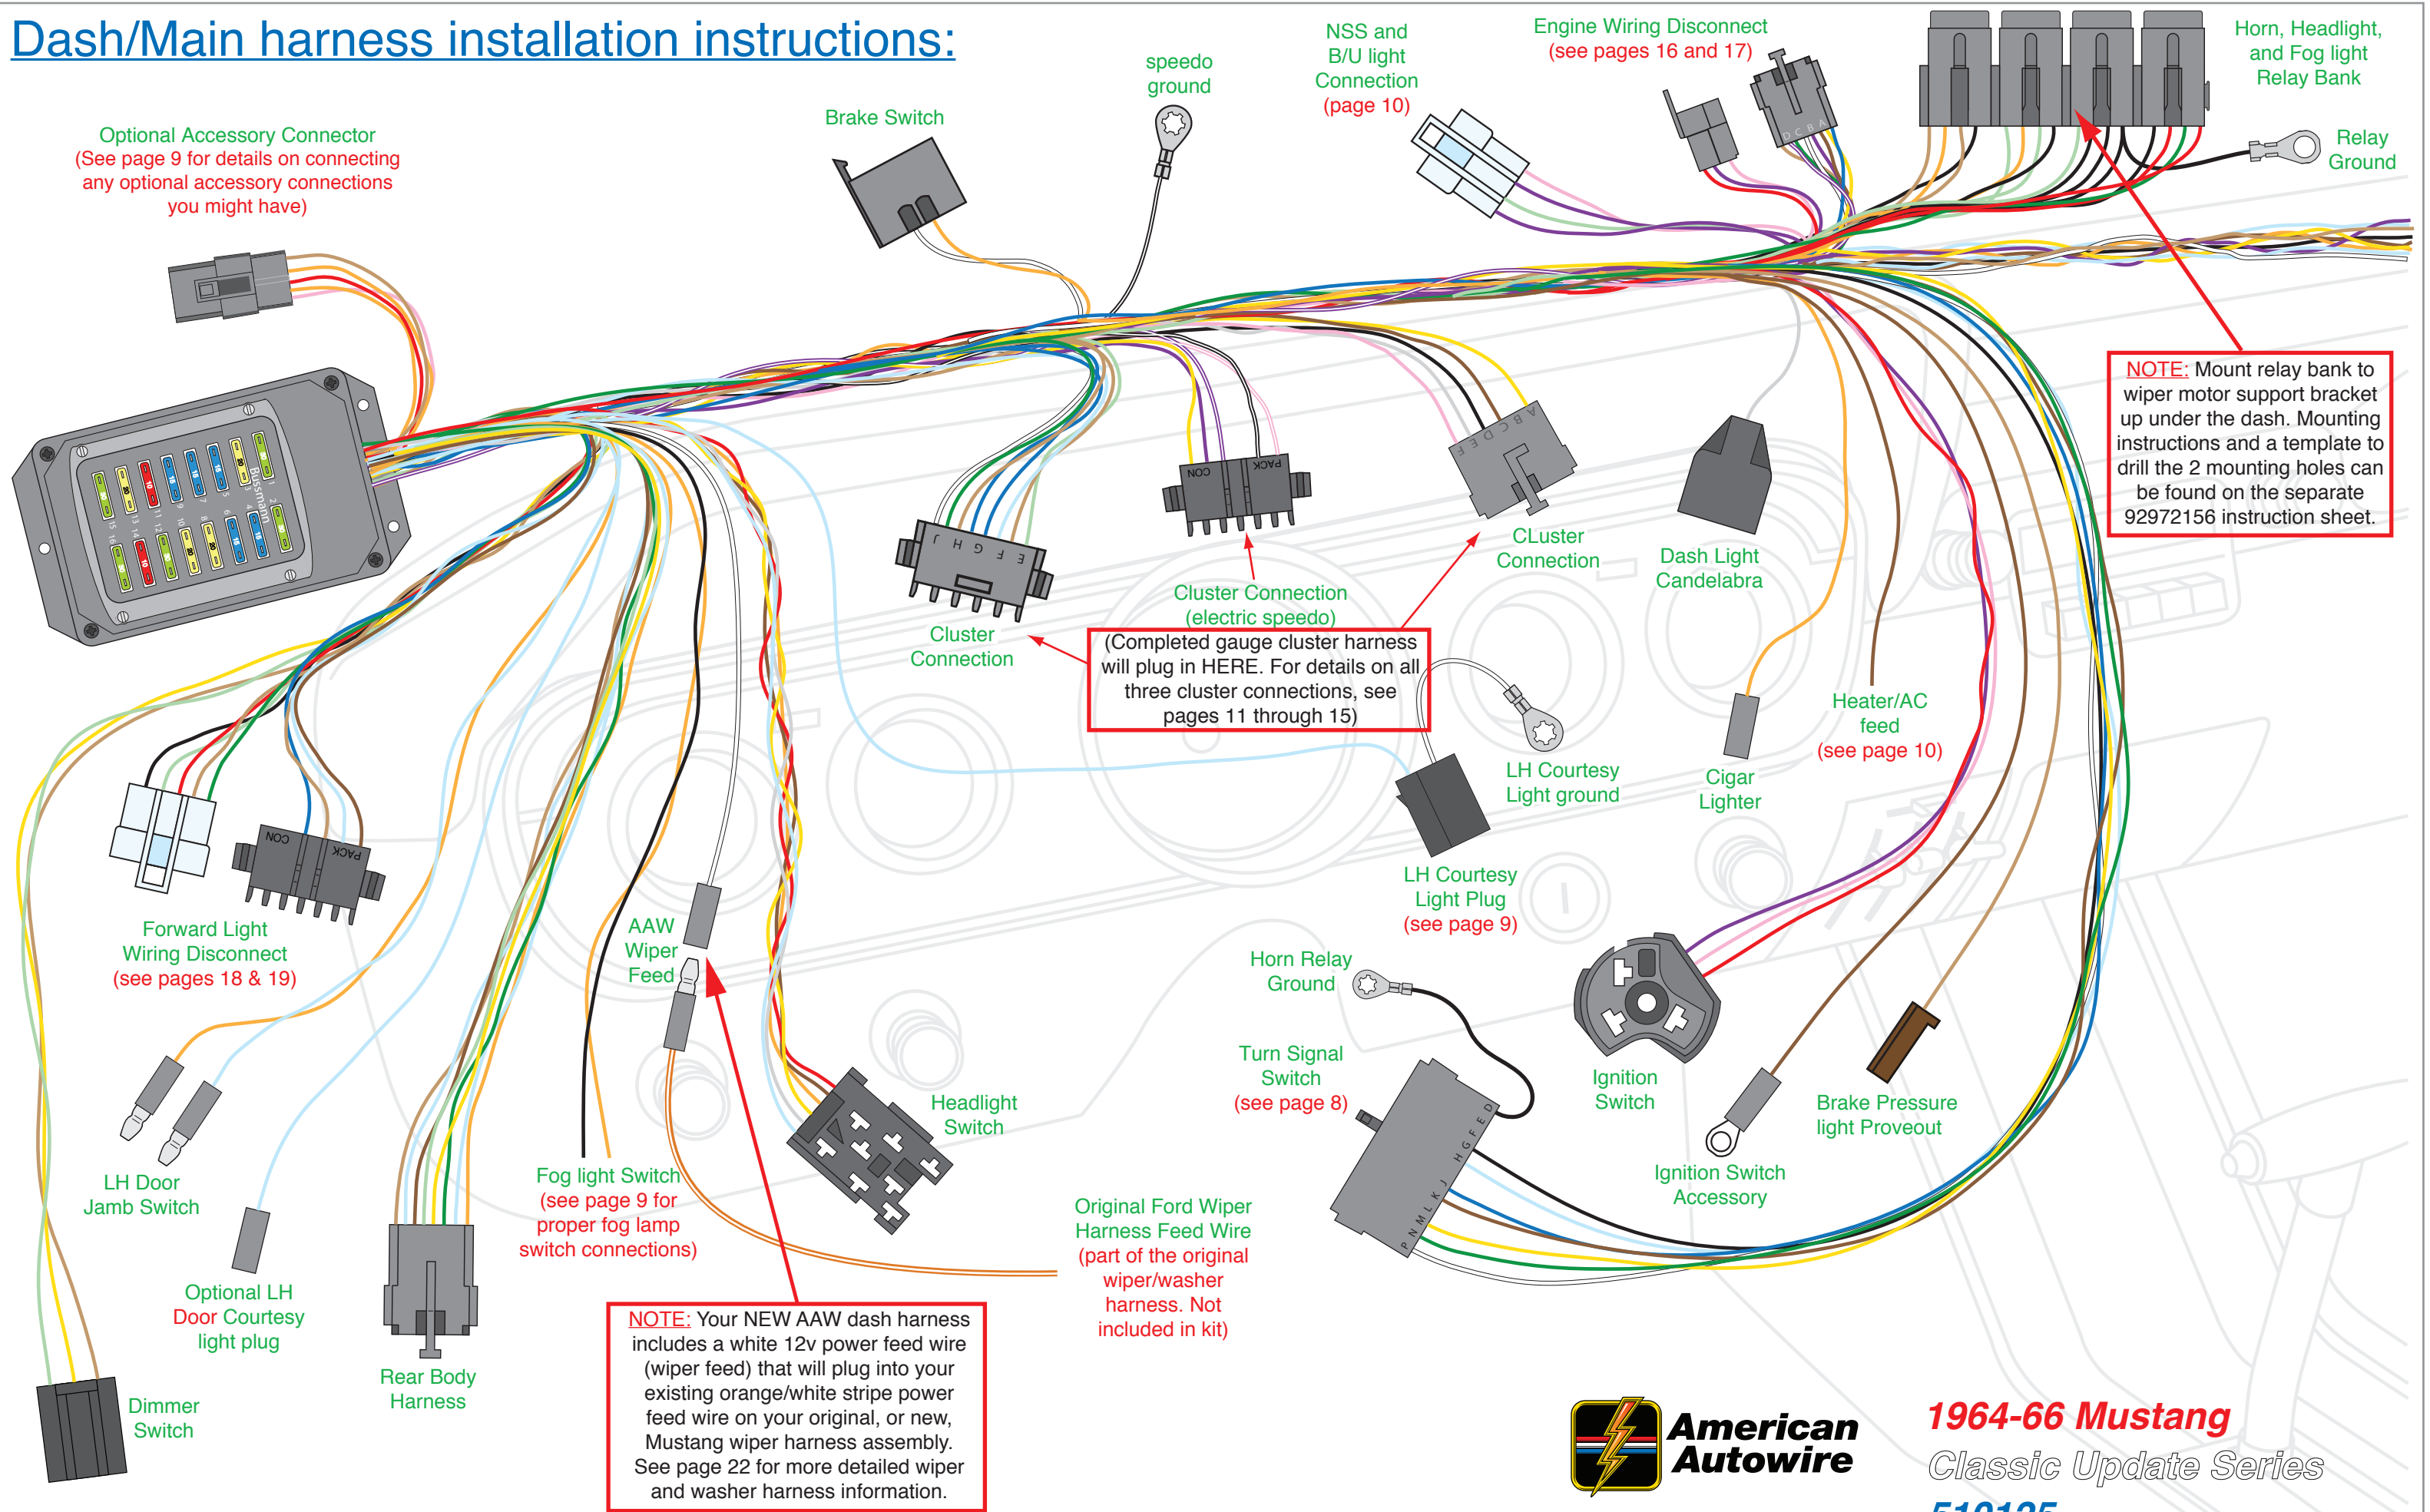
Dash/Main harness installation instructions:

speedo ground

NSS and B/U light Connection (page 10)

Engine Wiring Disconnect (see pages 16 and 17)

Horn, Headlight, and Fog light Relay Bank

Relay Ground

Brake Switch

Optional Accessory Connector (See page 9 for details on connecting any optional accessory connections you might have)

Bussmann

NOTE: Mount relay bank to wiper motor support bracket up under the dash. Mounting instructions and a template to drill the 2 mounting holes can be found on the separate 92972156 instruction sheet.

CON PACK

CLuster Connection

Dash Light Candelabra

Cluster Connection (electric speedo)

Cluster Connection

(Completed gauge cluster harness will plug in HERE. For details on all three cluster connections, see pages 11 through 15)

Heater/AC feed (see page 10)

LH Courtesy Light ground

Cigar Lighter

LH Courtesy Light Plug (see page 9)

Forward Light Wiring Disconnect (see pages 18 & 19)

AAW Wiper Feed

Horn Relay Ground

Ignition Switch

Turn Signal Switch (see page 8)

Headlight Switch

Brake Pressure light Proveout

Ignition Switch Accessory

LH Door Jamb Switch

Fog light Switch (see page 9 for proper fog lamp switch connections)

Original Ford Wiper Harness Feed Wire (part of the original wiper/washer harness. Not included in kit)

Optional LH Door Courtesy light plug

Rear Body Harness

NOTE: Your NEW AAW dash harness includes a white 12v power feed wire (wiper feed) that will plug into your existing orange/white stripe power feed wire on your original, or new, Mustang wiper harness assembly. See page 22 for more detailed wiper and washer harness information.

Dimmer Switch

American Autowire

1964-66 Mustang
Classic Update Series
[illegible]